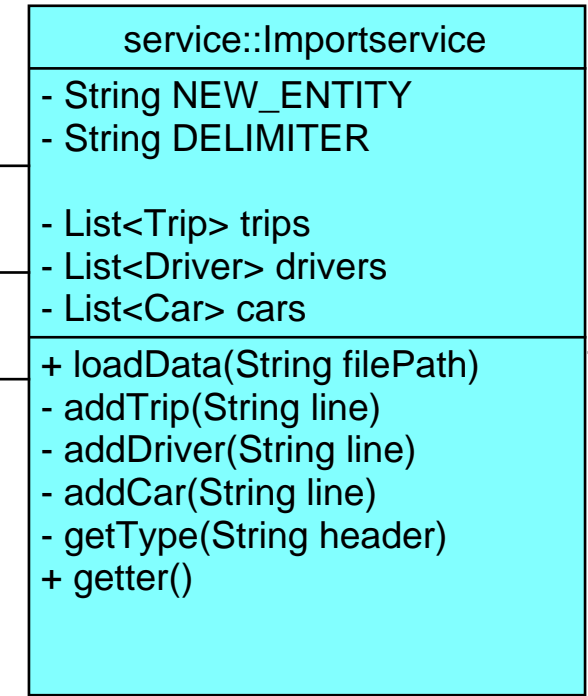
service::Importservice

- String NEW_ENTITY
- String DELIMITER

- List<Trip> trips
- List<Driver> drivers
- List<Car> cars

+ loadData(String filePath)
- addTrip(String line)
- addDriver(String line)
- addCar(String line)
- getType(String header)
+ getter()